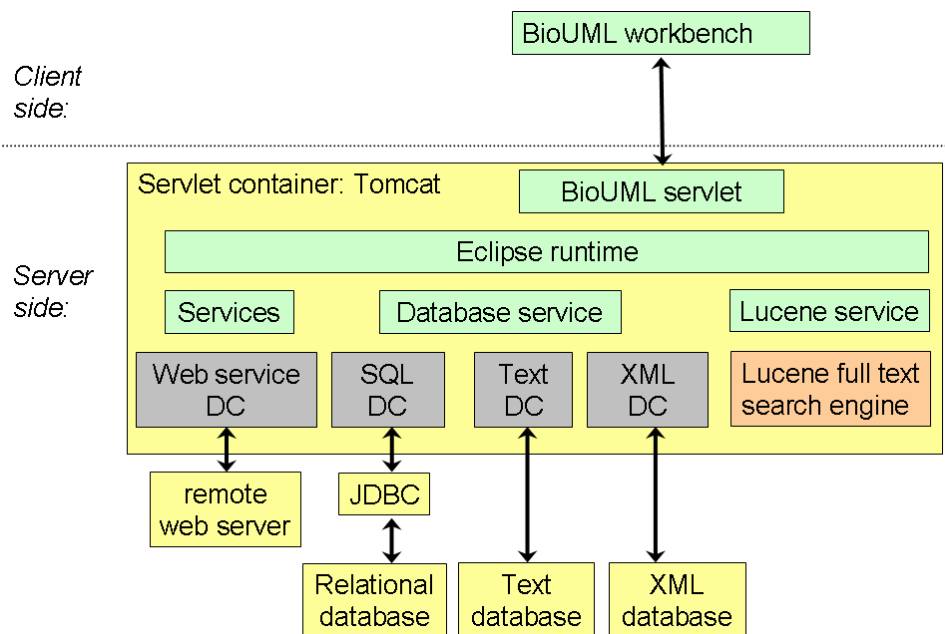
BioUML workbench

Client side:

Servlet container: Tomcat

BioUML servlet

Eclipse runtime

Server side:

Services

Database service

Lucene service

Web service DC

SQL DC

Text DC

XML DC

Lucene full text search engine

remote web server

JDBC

Relational database

Text database

XML database